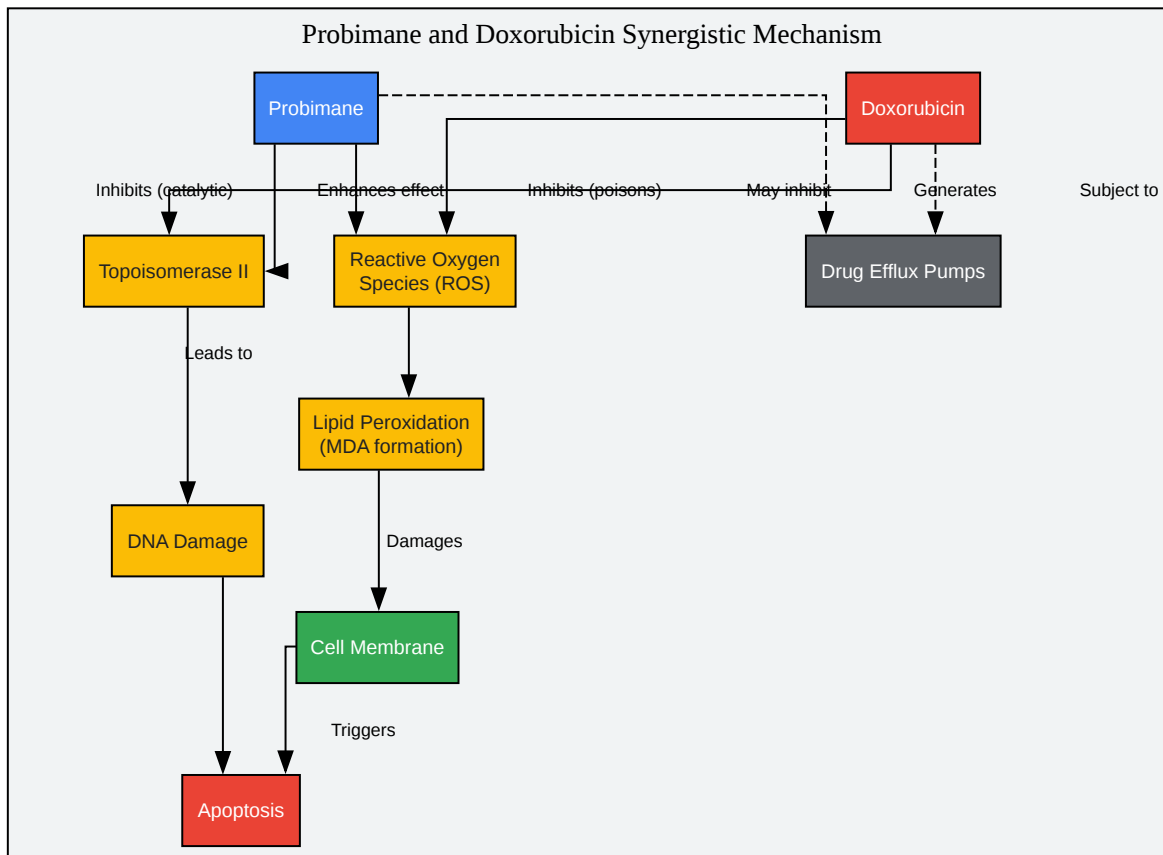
Probimane and Doxorubicin Synergistic Mechanism

Probimane

Doxorubicin

Inhibits (catalytic)

Enhances effect

Inhibits (poisons)

May inhibit

Generates

Subject to

Topoisomerase II

Reactive Oxygen Species (ROS)

Drug Efflux Pumps

Leads to

Lipid Peroxidation (MDA formation)

DNA Damage

Damages

Cell Membrane

Triggers

Apoptosis